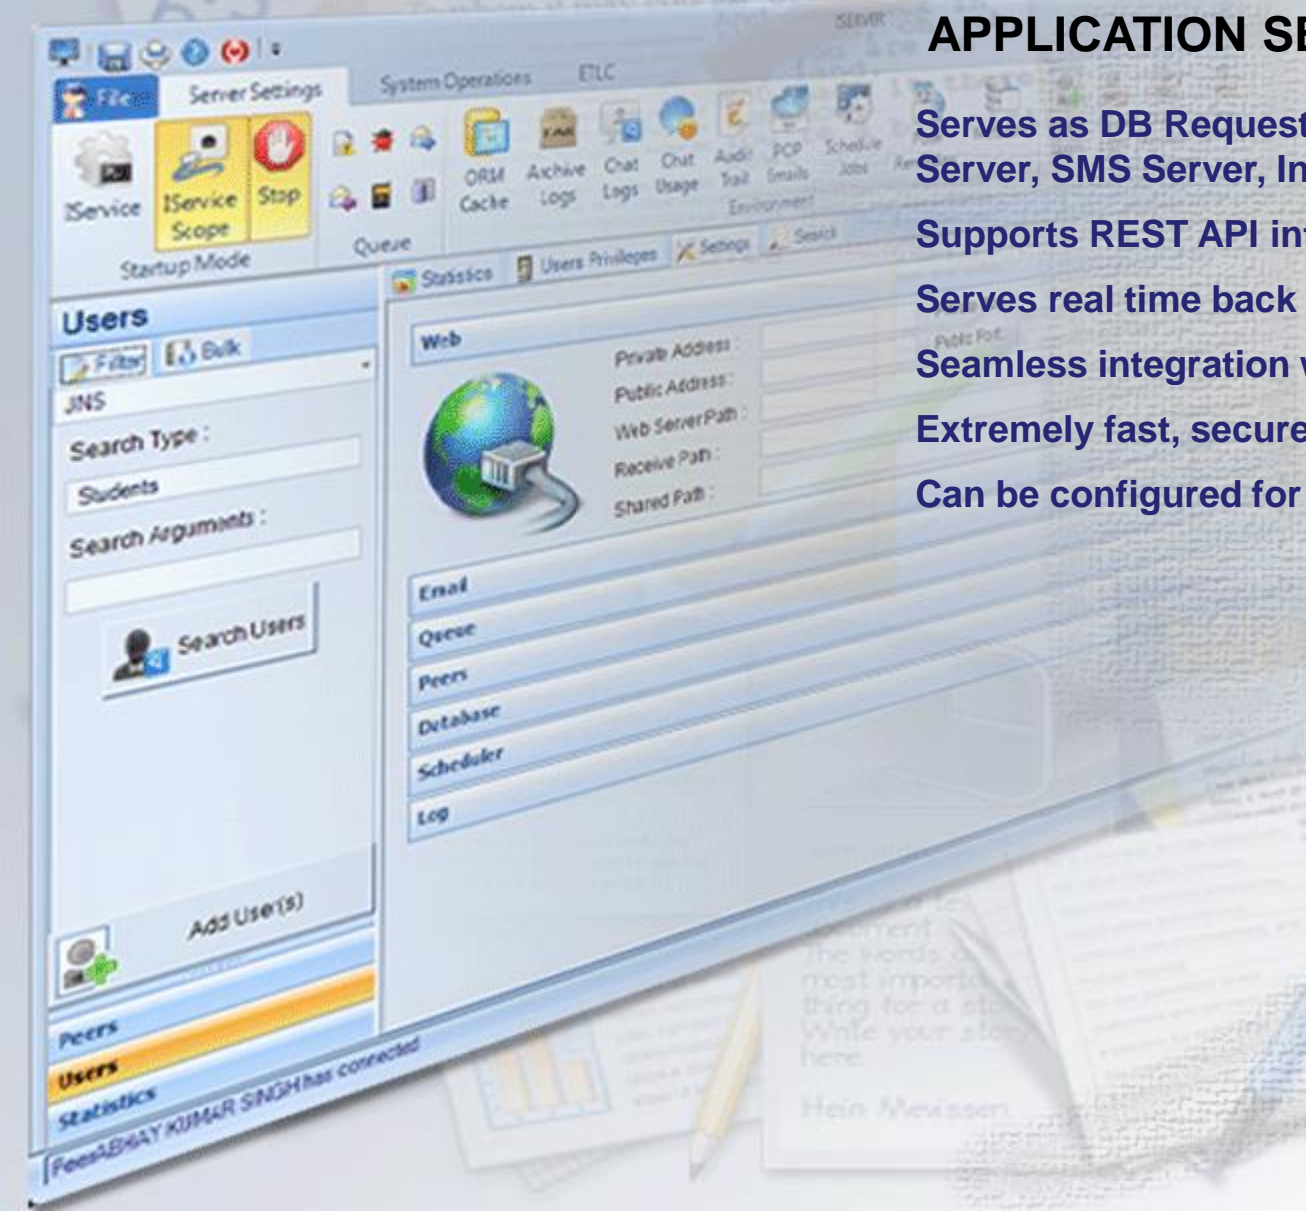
APPLICATION SE

Serves as DB Request Server, SMS Server, In

Supports REST API in

Serves real time back

Seamless integration

Extremely fast, secure

Can be configured for

File

Server Settings

System Operations

ETLC

IService

IService Scope

Stop

Startup Mode

Queue

ORM Cache

Archive Logs

Chat Logs

Chat Usage

Audit Trail

PCP Emails

Schedule Jobs

Environment

Statistics

Users Privileges

Settings

Search

Users

Filter

Bulk

JNS

Search Type :

Students

Search Arguments :

Search Users

Add User(s)

Peers

Users

Statistics

Web

Private Address :

Public Address :

Web Server Path :

Receive Path :

Shared Path :

Public Port

Email

Queue

Peers

Database

Scheduler

Log

FeesABHAY KUMAR SINGH has connected

The words most important thing for a sto Write your sto here

Hein Meissen